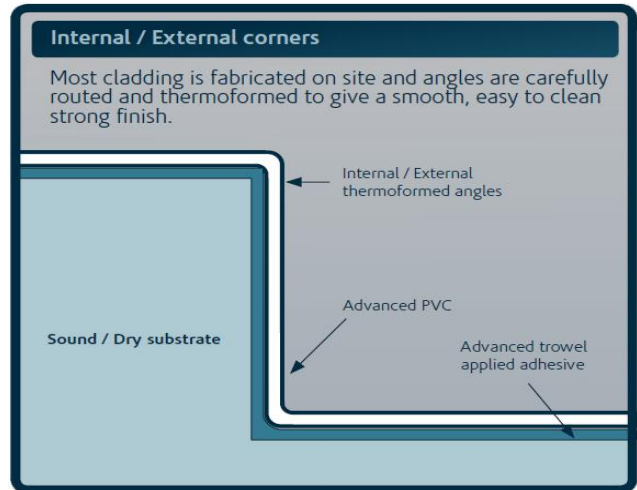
Internal / External corners

Most cladding is fabricated on site and angles are carefully routed and thermoformed to give a smooth, easy to clean strong finish.

Internal / External thermoformed angles

Advanced PVC

Sound / Dry substrate

Advanced trowel applied adhesive